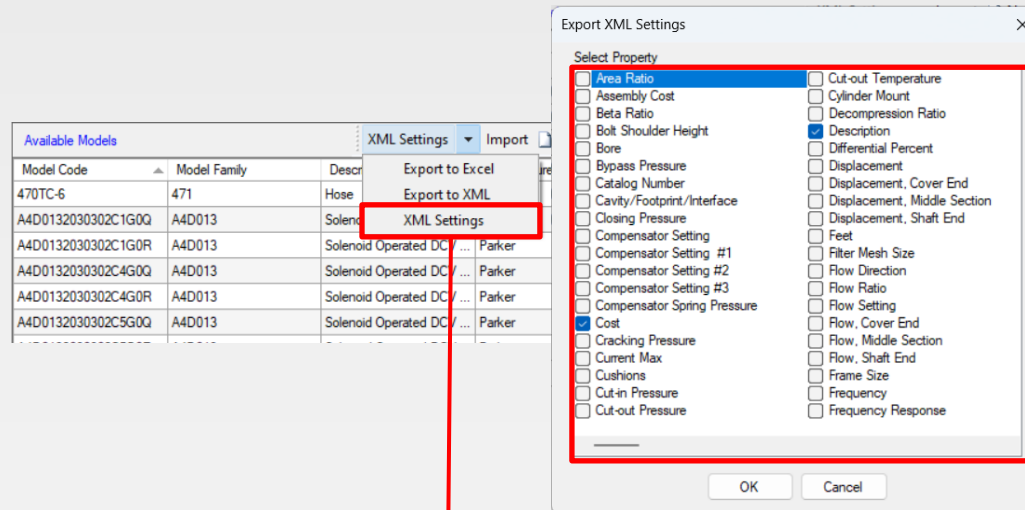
Available Models

XML Settings | Import

Export to Excel
Export to XML
XML Settings

| Model Code | Model Family | Descr |  |
|---|---|---|---|
| 470TC-6 | 471 | Hose |  |
| A4D0132030302C1G0Q | A4D013 | Soleno |  |
| A4D0132030302C1G0R | A4D013 | Solenoid Operated DC ... | Parker |
| A4D0132030302C4G0Q | A4D013 | Solenoid Operated DC ... | Parker |
| A4D0132030302C4G0R | A4D013 | Solenoid Operated DC ... | Parker |
| A4D0132030302C5G0Q | A4D013 | Solenoid Operated DC ... | Parker |

Export XML Settings

Select Property

Area Ratio
Assembly Cost
Beta Ratio
Bolt Shoulder Height
Bore
Bypass Pressure
Catalog Number
Cavity/Footprint/Interface
Closing Pressure
Compensator Setting
Compensator Setting #1
Compensator Setting #2
Compensator Setting #3
Compensator Spring Pressure
Cost
Cracking Pressure
Current Max
Cushions
Cut-in Pressure
Cut-out Pressure

Cut-out Temperature
Cylinder Mount
Decompression Ratio
Description
Differential Percent
Displacement
Displacement, Cover End
Displacement, Middle Section
Displacement, Shaft End
Feet
Filter Mesh Size
Flow Direction
Flow Ratio
Flow Setting
Flow, Cover End
Flow, Middle Section
Flow, Shaft End
Frame Size
Frequency
Frequency Response

OK
Cancel